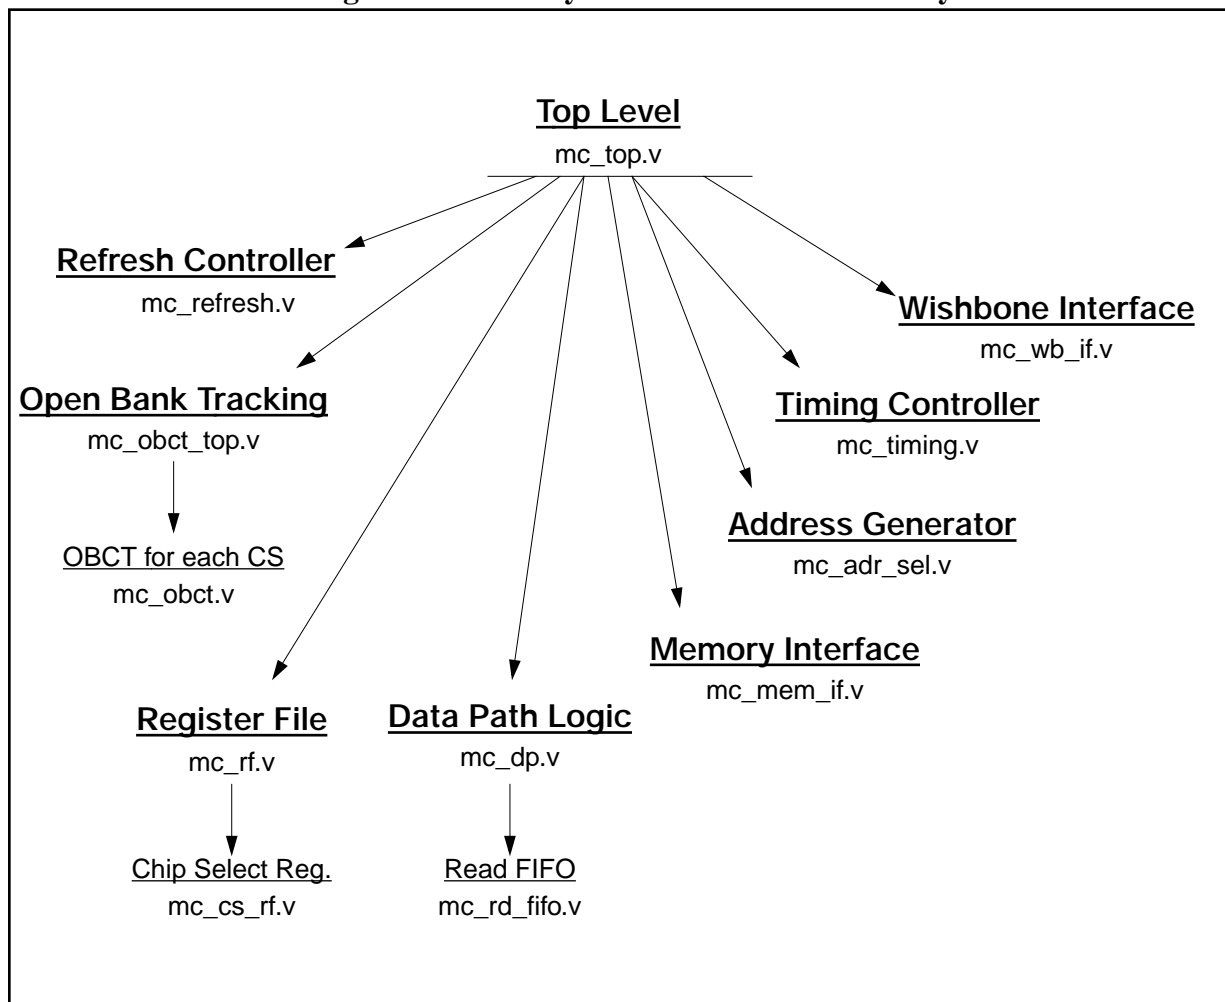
Top Level
mc_top.v

Refresh Controller
mc_refresh.v

Wishbone Interface
mc_wb_if.v

Open Bank Tracking
mc_obct_top.v

Timing Controller
mc_timing.v

OBCT for each CS
mc_obct.v

Address Generator
mc_adr_sel.v

Memory Interface
mc_mem_if.v

Register File
mc_rf.v

Data Path Logic
mc_dp.v

Chip Select Reg.
mc_cs_rf.v

Read FIFO
mc_rd_fifo.v